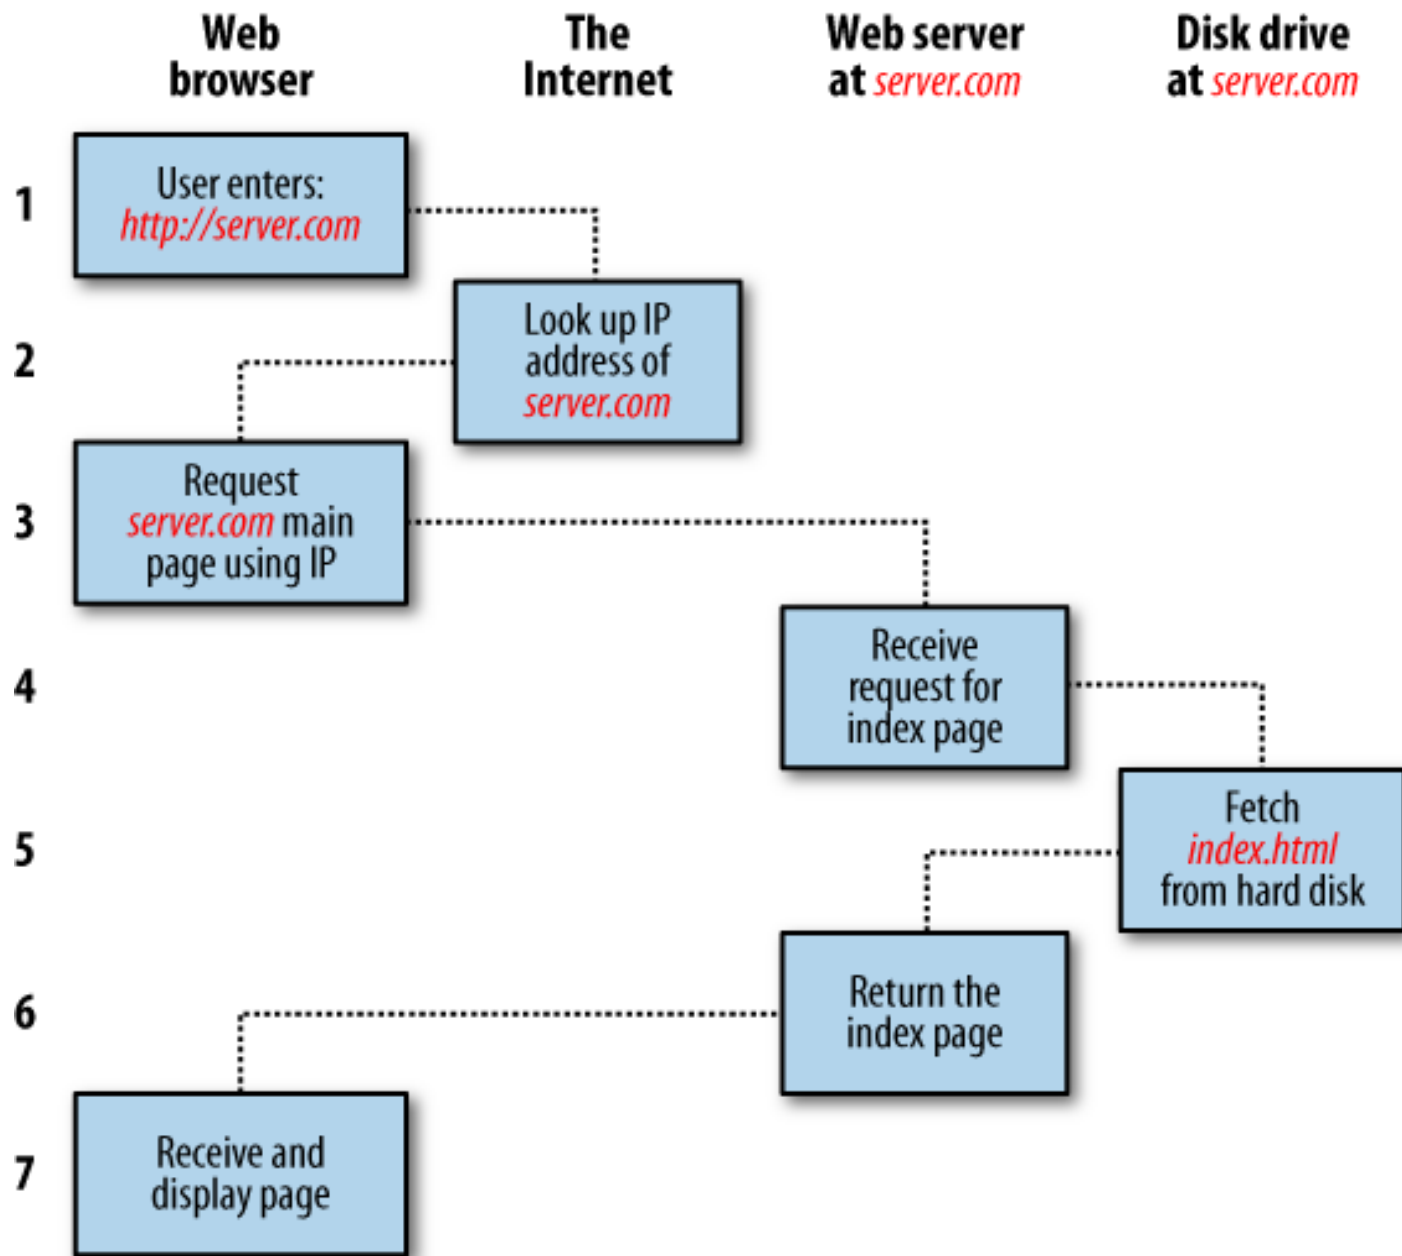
Web browser

The Internet

Web server at server.com

Disk drive at server.com

1

User enters: http://server.com

2

Look up IP address of server.com

3

Request server.com main page using IP

4

Receive request for index page

5

Fetch index.html from hard disk

6

Return the index page

7

Receive and display page